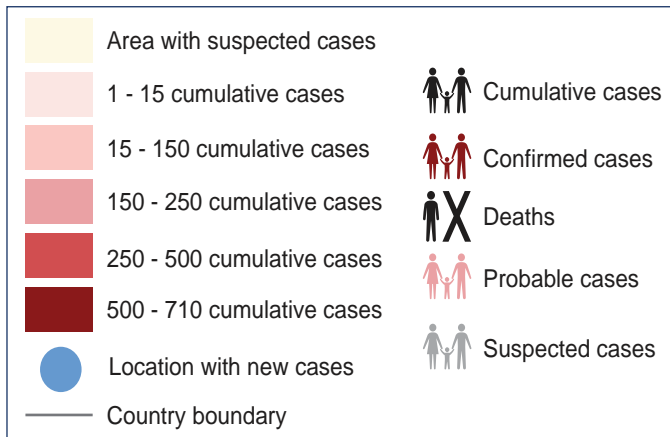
Area with suspected cases

1 - 15 cumulative cases

15 - 150 cumulative cases

150 - 250 cumulative cases

250 - 500 cumulative cases

500 - 710 cumulative cases

Location with new cases

Country boundary

Cumulative cases

Confirmed cases

Deaths

Probable cases

Suspected cases